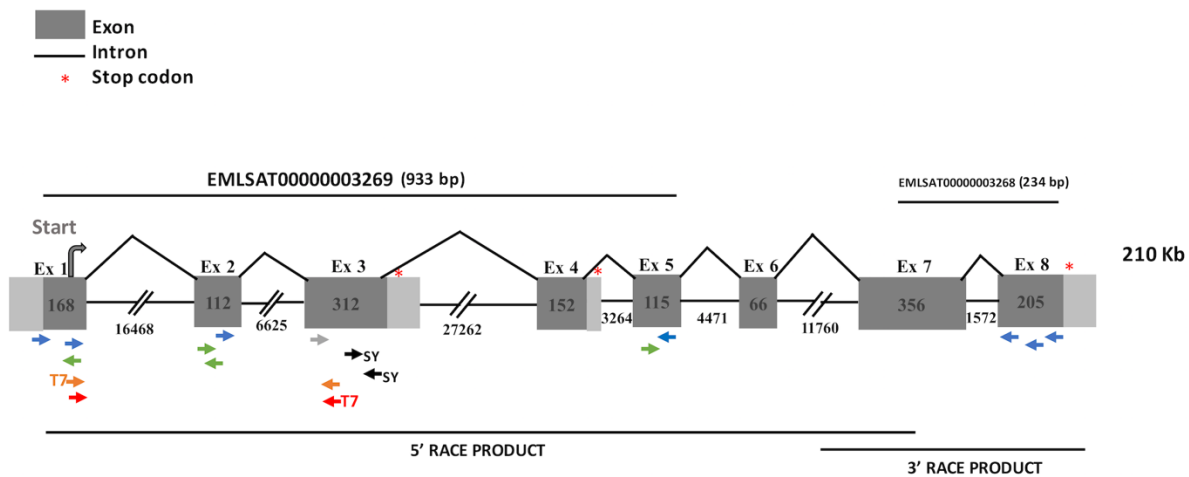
Exon
Intron
* Stop codon

EMLSAT00000003269 (933 bp)

EMLSAT00000003268 (234 bp)

Start

Ex 1 168
Ex 2 112
Ex 3 312 *
Ex 4 152 *
Ex 5 115
Ex 6 66
Ex 7 356
Ex 8 205 *

210 Kb

16468
6625
27262
3264
4471
11760
1572

SY
SY
T7
T7

5' RACE PRODUCT

3' RACE PRODUCT